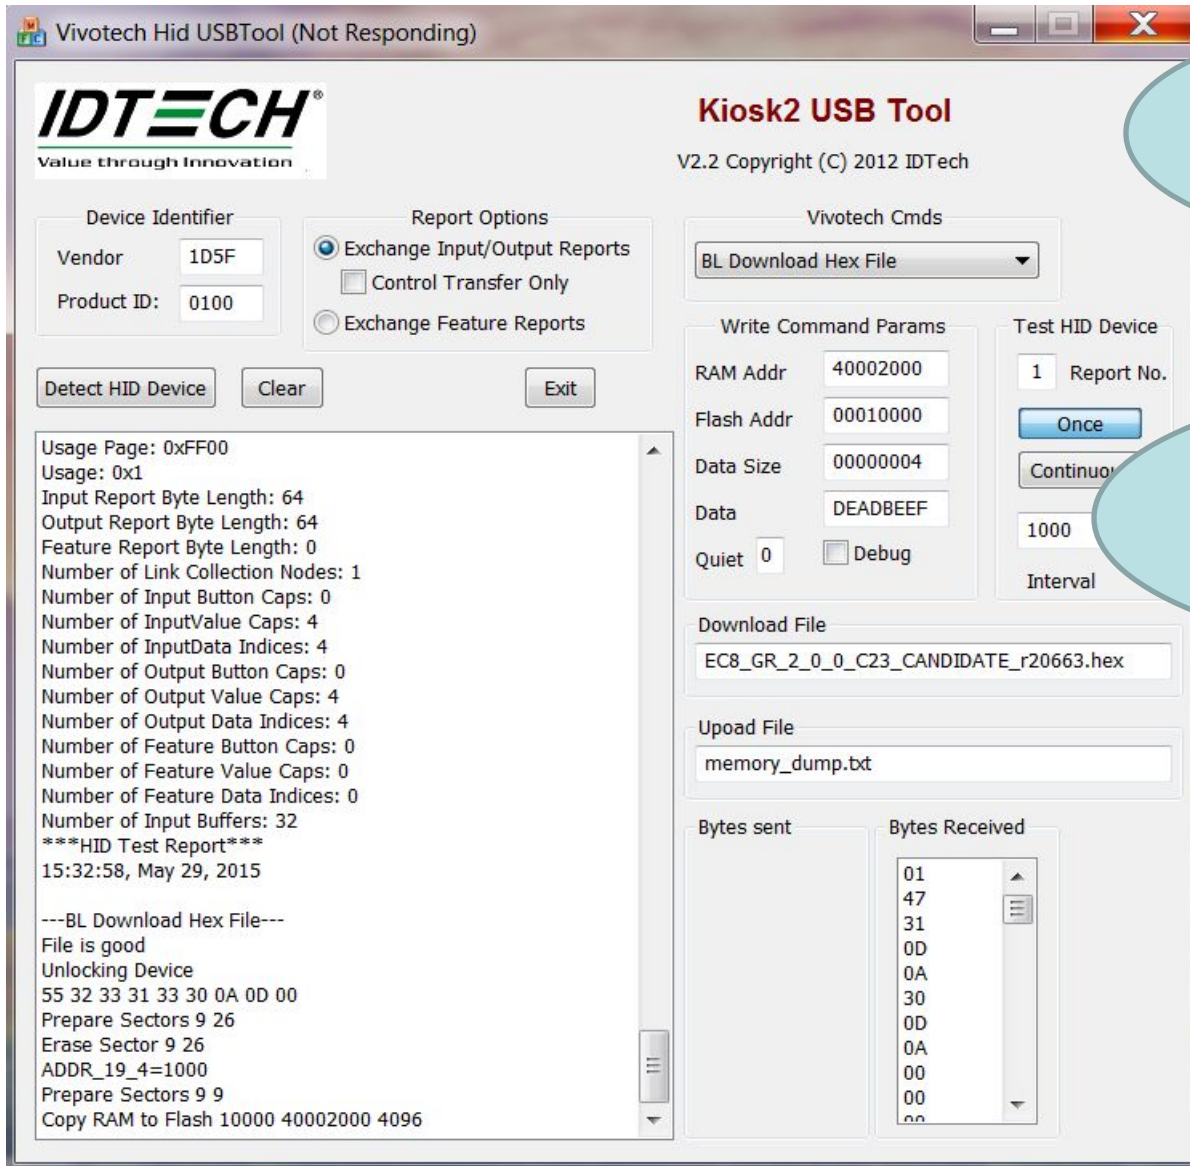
Vivotech Hid USBTool (Not Responding)

IDTECH®
Value through Innovation

Kiosk2 USB Tool

V2.2 Copyright (C) 2012 IDTech

Device Identifier
Vendor 1D5F
Product ID: 0100

Report Options
Exchange Input/Output Reports
Control Transfer Only
Exchange Feature Reports

Vivotech Cmds
BL Download Hex File

Detect HID Device
Clear
Exit

Write Command Params
RAM Addr 40002000
Flash Addr 00010000
Data Size 00000004
Data DEADBEEF
Quiet 0
Debug

Test HID Device
1 Report No.
Once
Continuo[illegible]
1000
Interval

Usage Page: 0xFF00
Usage: 0x1
Input Report Byte Length: 64
Output Report Byte Length: 64
Feature Report Byte Length: 0
Number of Link Collection Nodes: 1
Number of Input Button Caps: 0
Number of InputValue Caps: 4
Number of InputData Indices: 4
Number of Output Button Caps: 0
Number of Output Value Caps: 4
Number of Output Data Indices: 4
Number of Feature Button Caps: 0
Number of Feature Value Caps: 0
Number of Feature Data Indices: 0
Number of Input Buffers: 32
***HID Test Report***
15:32:58, May 29, 2015

---BL Download Hex File---
File is good
Unlocking Device
55 32 33 31 33 30 0A 0D 00
Prepare Sectors 9 26
Erase Sector 9 26
ADDR_19_4=1000
Prepare Sectors 9 9
Copy RAM to Flash 10000 40002000 4096

Download File
EC8_GR_2_0_0_C23_CANDIDATE_r20663.hex

Upoad File
memory_dump.txt

Bytes sent

Bytes Received
01
47
31
0D
0A
30
0D
0A
00
00
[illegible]